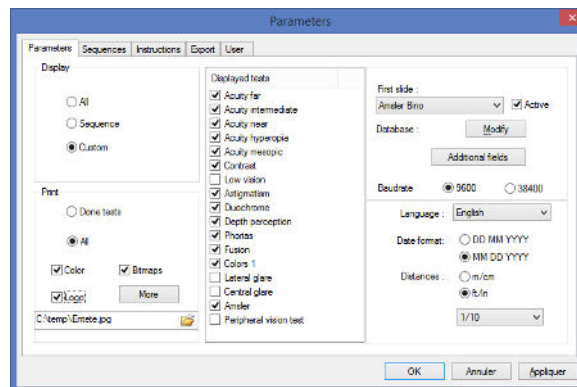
Parameters

Parameters | Sequences | Instructions | Export | User

Display

All

Sequence

Custom

Print

Done tests

All

Color

Bitmaps

Logo

More

C:\temp\Emete.jpg

Displayed tests

Acuity far
Acuity intermediate
Acuity near
Acuity hyperopia
Acuity mesopic
Contrast
Low vision
Astigmatism
Duochrome
Depth perception
Phorias
Fusion
Colors 1
Lateral glare
Central glare
Amsler
Peripheral vision test

First slide :

Amsler Bino

Active

Database :

Modify

Additional fields

Baudrate

9600

38400

Language :

English

Date format :

DD MM YYYY

MM DD YYYY

Distances :

m/cm

ft/in

1/10

OK

Annuler

Appliquer